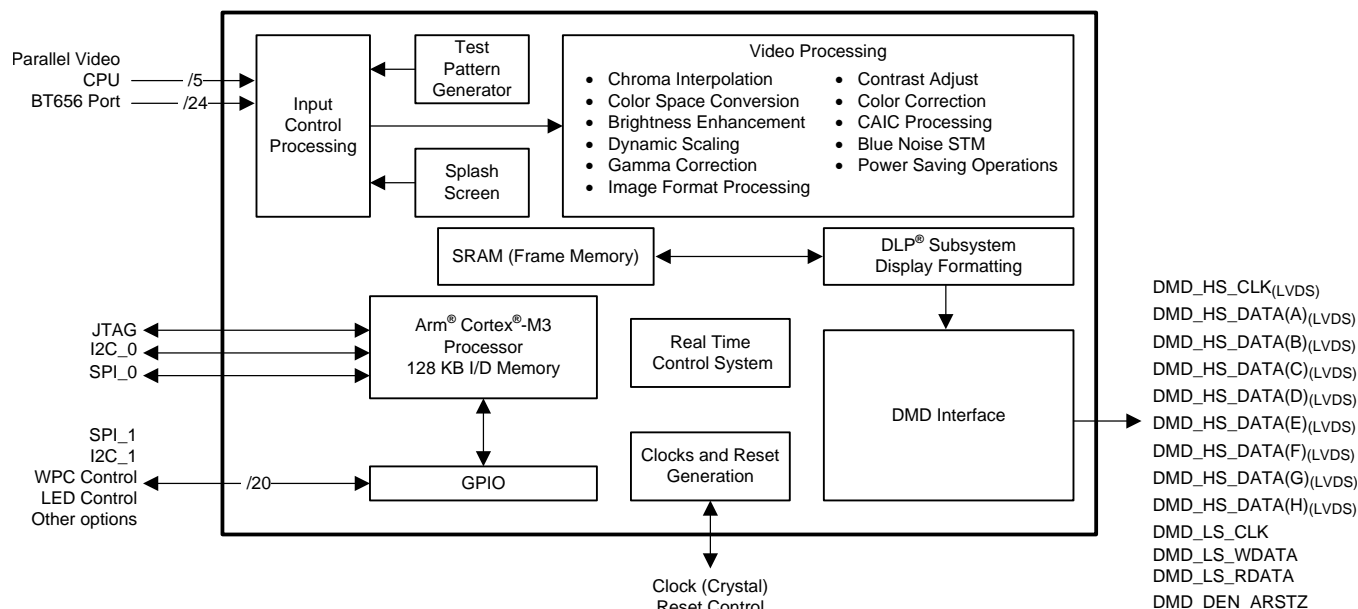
Parallel Video
CPU /5
BT656 Port /24

Input Control Processing

Test Pattern Generator

Splash Screen

Video Processing
- Chroma Interpolation
- Color Space Conversion
- Brightness Enhancement
- Dynamic Scaling
- Gamma Correction
- Image Format Processing
- Contrast Adjust
- Color Correction
- CAIC Processing
- Blue Noise STM
- Power Saving Operations

SRAM (Frame Memory)

DLP® Subsystem Display Formatting

JTAG
I2C_0
SPI_0

Arm® Cortex®-M3 Processor 128 KB I/D Memory

Real Time Control System

DMD Interface

SPI_1
I2C_1
WPC Control
LED Control
Other options

/20

GPIO

Clocks and Reset Generation

Clock (Crystal)
Reset Control

DMD_HS_CLK$_{(LVDS)}$
DMD_HS_DATA(A)$_{(LVDS)}$
DMD_HS_DATA(B)$_{(LVDS)}$
DMD_HS_DATA(C)$_{(LVDS)}$
DMD_HS_DATA(D)$_{(LVDS)}$
DMD_HS_DATA(E)$_{(LVDS)}$
DMD_HS_DATA(F)$_{(LVDS)}$
DMD_HS_DATA(G)$_{(LVDS)}$
DMD_HS_DATA(H)$_{(LVDS)}$
DMD_LS_CLK
DMD_LS_WDATA
DMD_LS_RDATA
DMD_DEN_ARSTZ